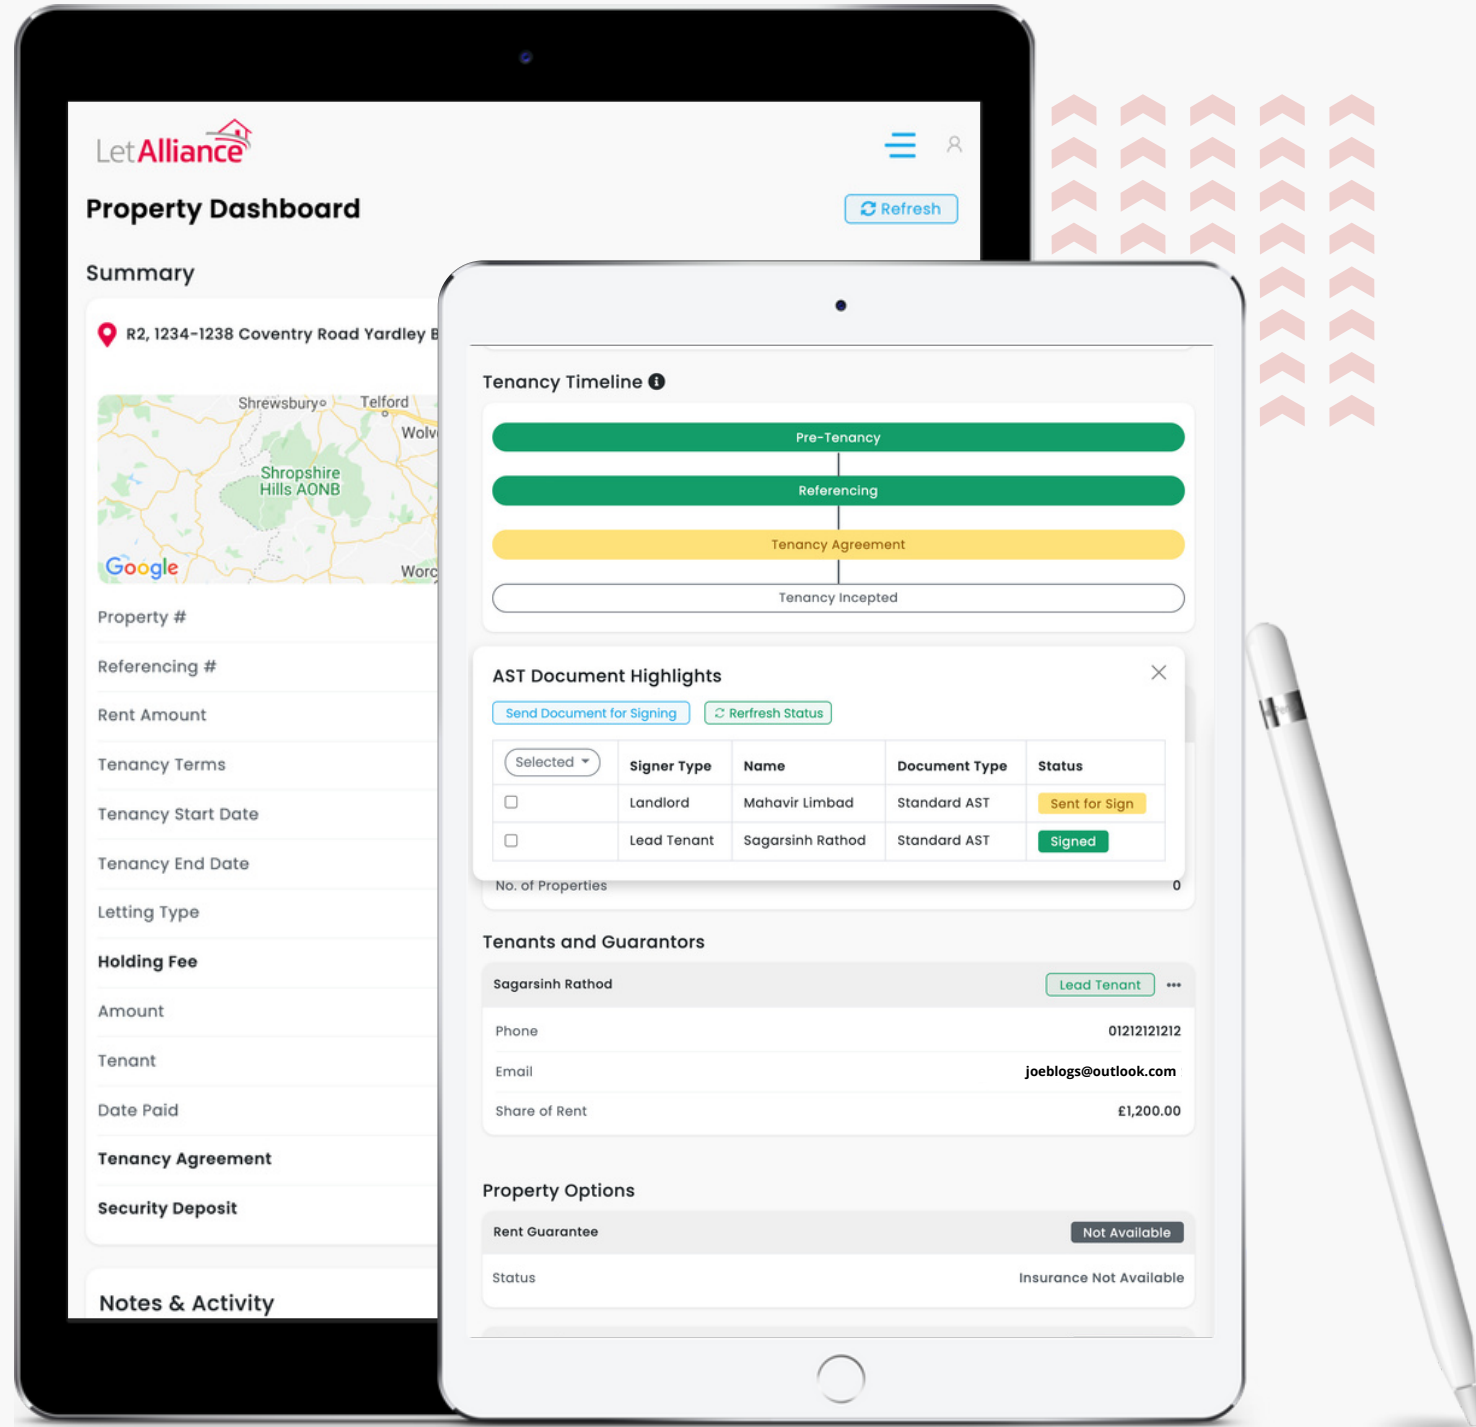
LetAlliance

Property Dashboard

Refresh

Summary

R2, 1234-1238 Coventry Road Yardley B

Shrewsbury Telford Wolv Shropshire Hills AONB Google Worc

Property #

Referencing #

Rent Amount

Tenancy Terms

Tenancy Start Date

Tenancy End Date

Letting Type

Holding Fee

Amount

Tenant

Date Paid

Tenancy Agreement

Security Deposit

Notes & Activity

Tenancy Timeline

Pre-Tenancy

Referencing

Tenancy Agreement

Tenancy Incepted

AST Document Highlights

Send Document for Signing

Rerfresh Status

| Selected | Signer Type | Name | Document Type | Status |
|---|---|---|---|---|
| ☐ | Landlord | Mahavir Limbad | Standard AST | Sent for Sign |
| ☐ | Lead Tenant | Sagarsinh Rathod | Standard AST | Signed |

No. of Properties 0

Tenants and Guarantors

Sagarsinh Rathod Lead Tenant

Phone 01212121212

Email joeblogs@outlook.com

Share of Rent £1,200.00

Property Options

Rent Guarantee Not Available

Status Insurance Not Available